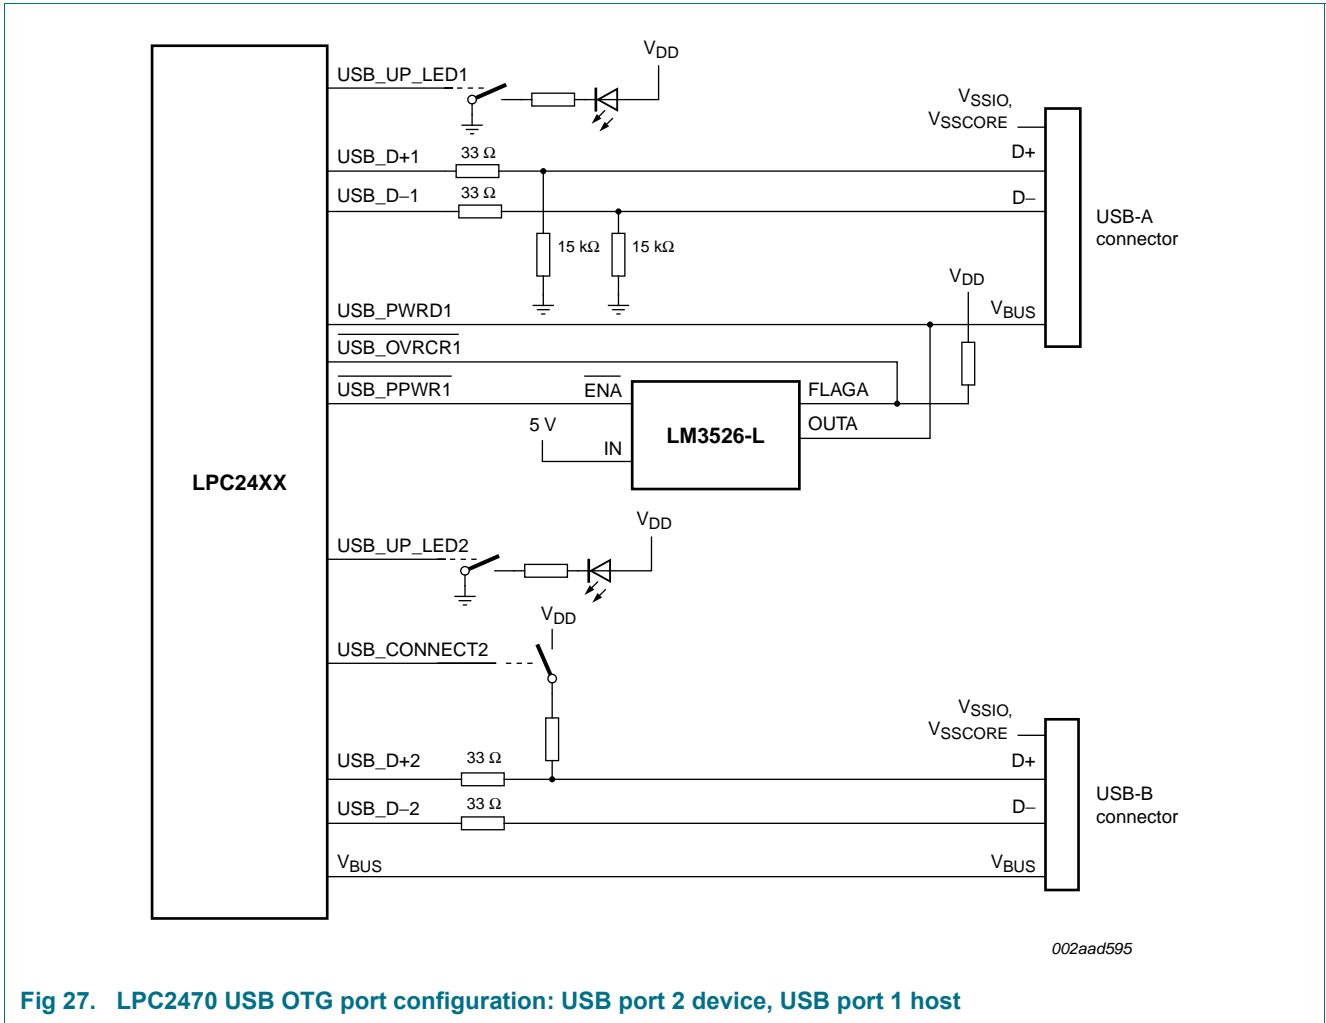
$V_{DD}$

USB_UP_LED1

$V_{SSIO}$,
$V_{SSCORE}$

USB_D+1

33 Ω

D+

USB_D−1

33 Ω

D−

USB-A
connector

15 kΩ

15 kΩ

$V_{DD}$

USB_PWRD1

$V_{BUS}$

$\overline{\text{USB\_OVRCR1}}$

$\overline{\text{USB\_PPWR1}}$

$\overline{\text{ENA}}$

FLAGA

LM3526-L

5 V

OUTA

IN

LPC24XX

$V_{DD}$

USB_UP_LED2

$V_{DD}$

USB_CONNECT2

$V_{SSIO}$,
$V_{SSCORE}$

USB_D+2

33 Ω

D+

USB-B
connector

USB_D−2

33 Ω

D−

$V_{BUS}$

$V_{BUS}$

002aad595

Fig 27. LPC2470 USB OTG port configuration: USB port 2 device, USB port 1 host